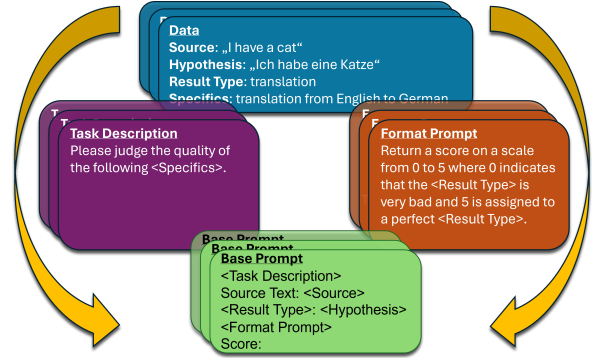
Data
Source: „I have a cat“
Hypothesis: „Ich habe eine Katze“
Result Type: translation
Specifics: translation from English to German

Task Description
Please judge the quality of the following <Specifics>.

Format Prompt
Return a score on a scale from 0 to 5 where 0 indicates that the <Result Type> is very bad and 5 is assigned to a perfect <Result Type>.

Base Prompt
Base Prompt
Base Prompt
<Task Description>
Source Text: <Source>
<Result Type>: <Hypothesis>
<Format Prompt>
Score: